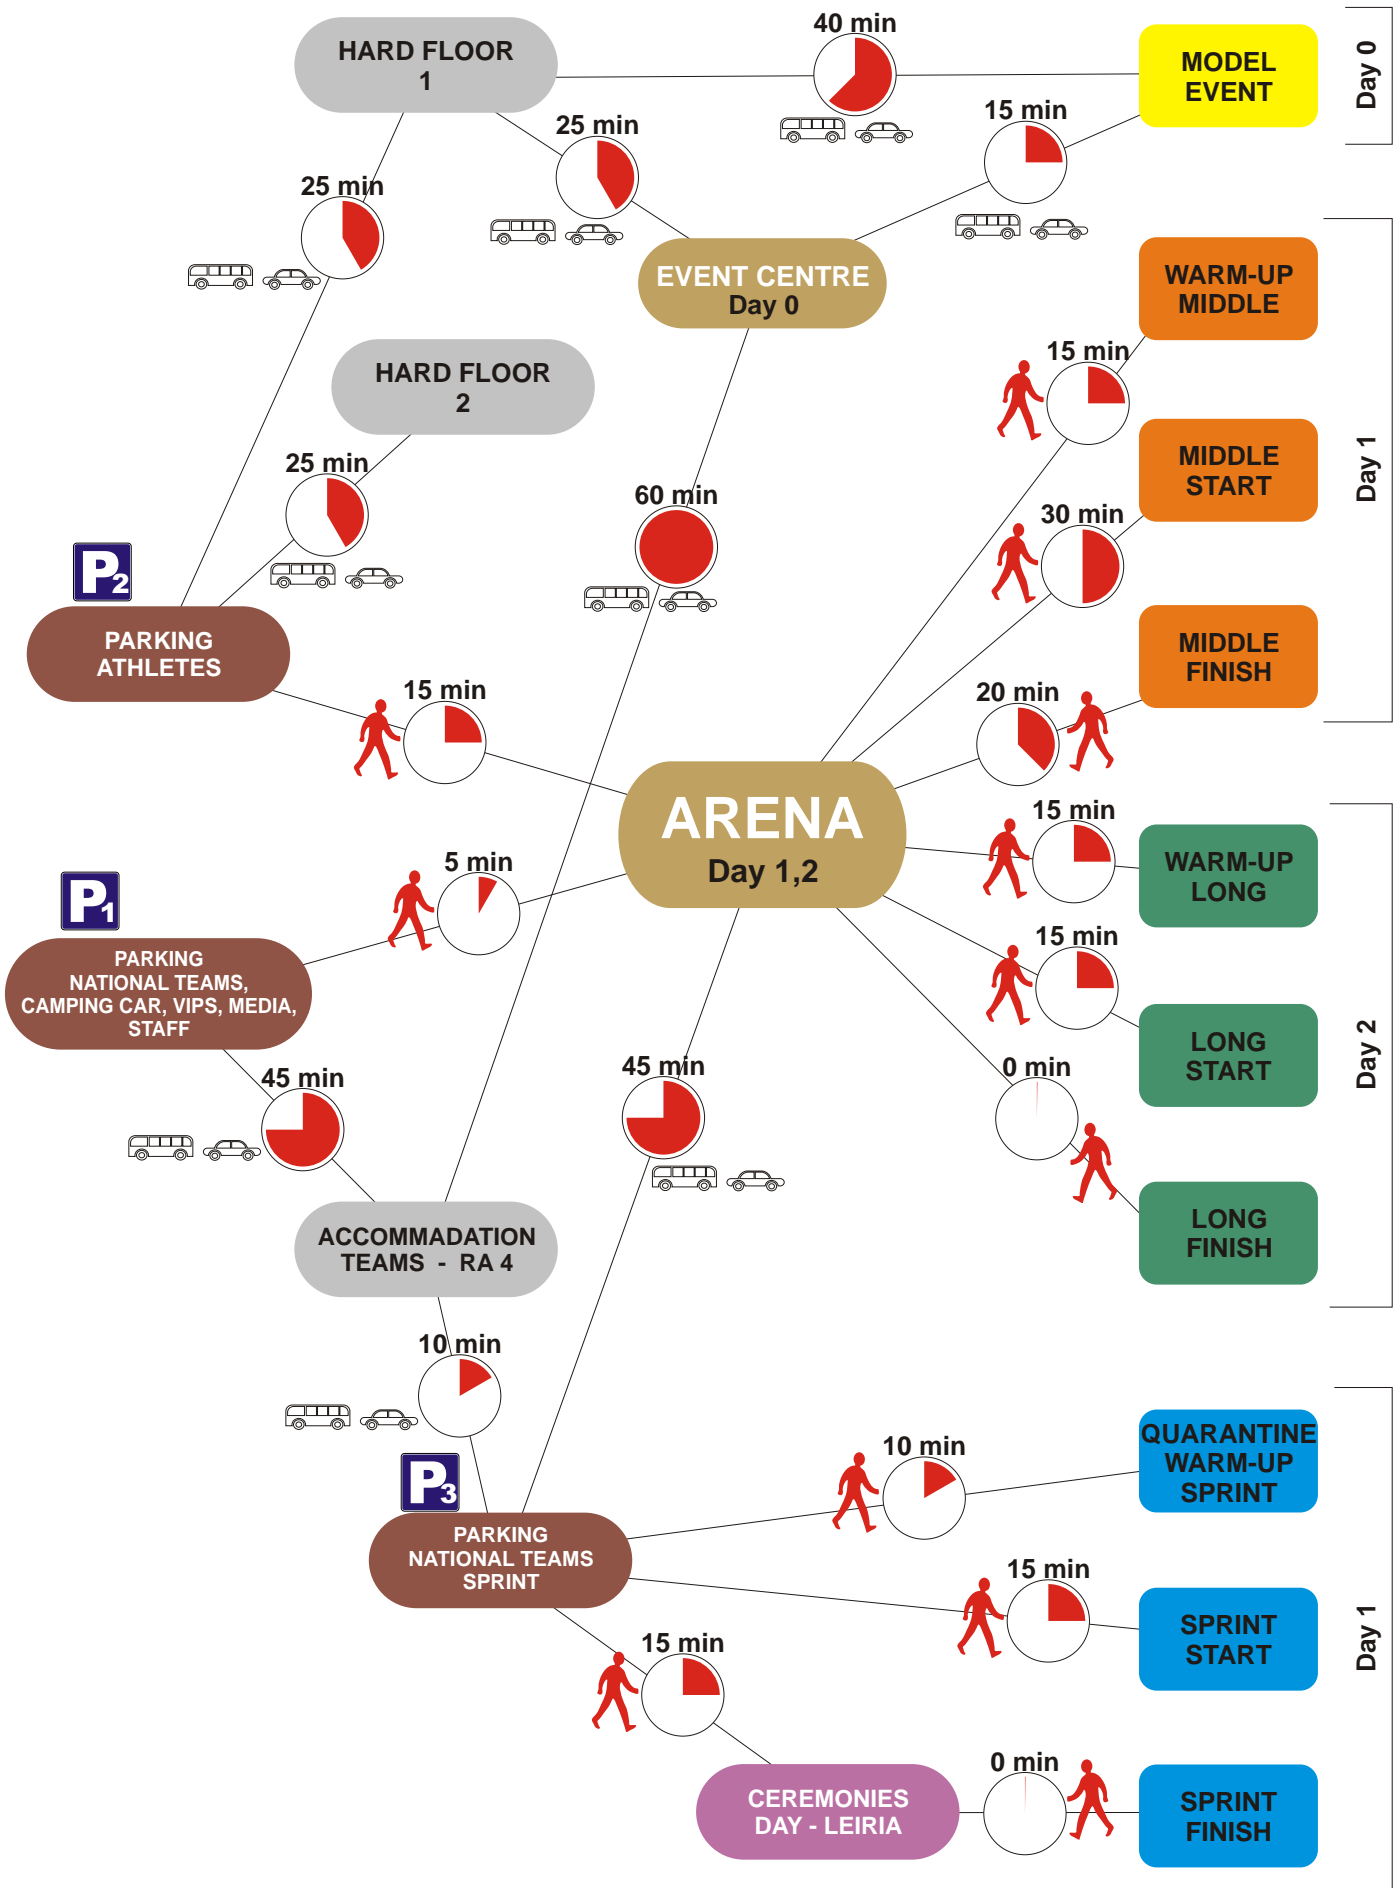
HARD FLOOR 1

40 min

MODEL EVENT

Day 0

25 min

15 min

25 min

EVENT CENTRE Day 0

WARM-UP MIDDLE

HARD FLOOR 2

15 min

MIDDLE START

Day 1

25 min

60 min

30 min

P2

PARKING ATHLETES

MIDDLE FINISH

15 min

20 min

ARENA Day 1,2

15 min

WARM-UP LONG

P1

5 min

PARKING NATIONAL TEAMS, CAMPING CAR, VIPS, MEDIA, STAFF

15 min

LONG START

Day 2

45 min

45 min

0 min

LONG FINISH

ACCOMMADATION TEAMS - RA 4

10 min

QUARANTINE WARM-UP SPRINT

P3

10 min

PARKING NATIONAL TEAMS SPRINT

15 min

SPRINT START

Day 1

15 min

0 min

CEREMONIES DAY - LEIRIA

SPRINT FINISH